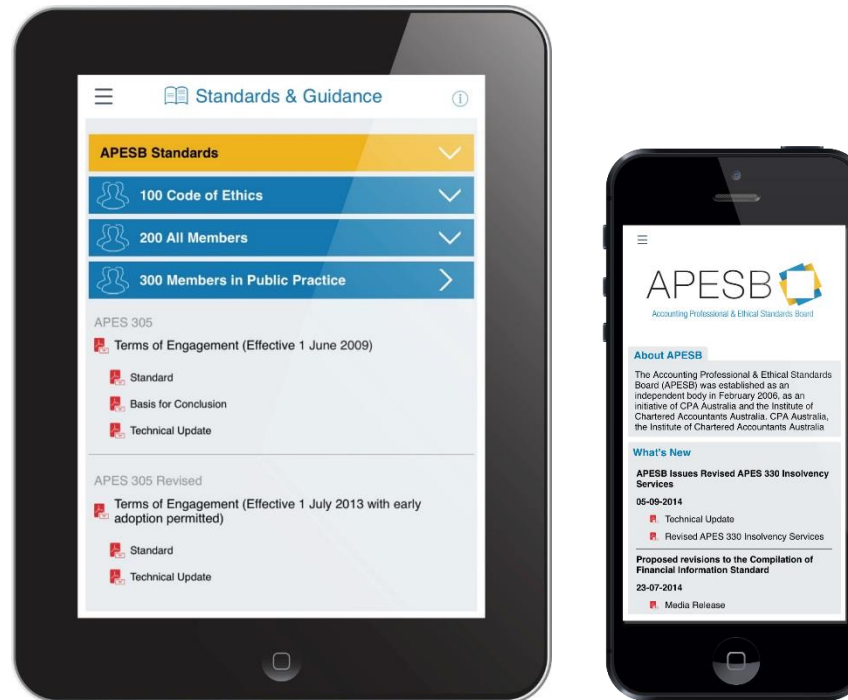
Standards & Guidance

APESB Standards

100 Code of Ethics

200 All Members

300 Members in Public Practice

APES 305

Terms of Engagement (Effective 1 June 2009)

Standard

Basis for Conclusion

Technical Update

APES 305 Revised

Terms of Engagement (Effective 1 July 2013 with early adoption permitted)

Standard

Technical Update

APESB

Accounting Professional & Ethical Standards Board

About APESB

The Accounting Professional & Ethical Standards Board (APESB) was established as an independent body in February 2006, as an initiative of CPA Australia and the Institute of Chartered Accountants Australia. CPA Australia, the Institute of Chartered Accountants Australia

What's New

APESB Issues Revised APES 330 Insolvency Services

05-09-2014

Technical Update

Revised APES 330 Insolvency Services

Proposed revisions to the Compilation of Financial Information Standard

23-07-2014

Media Release